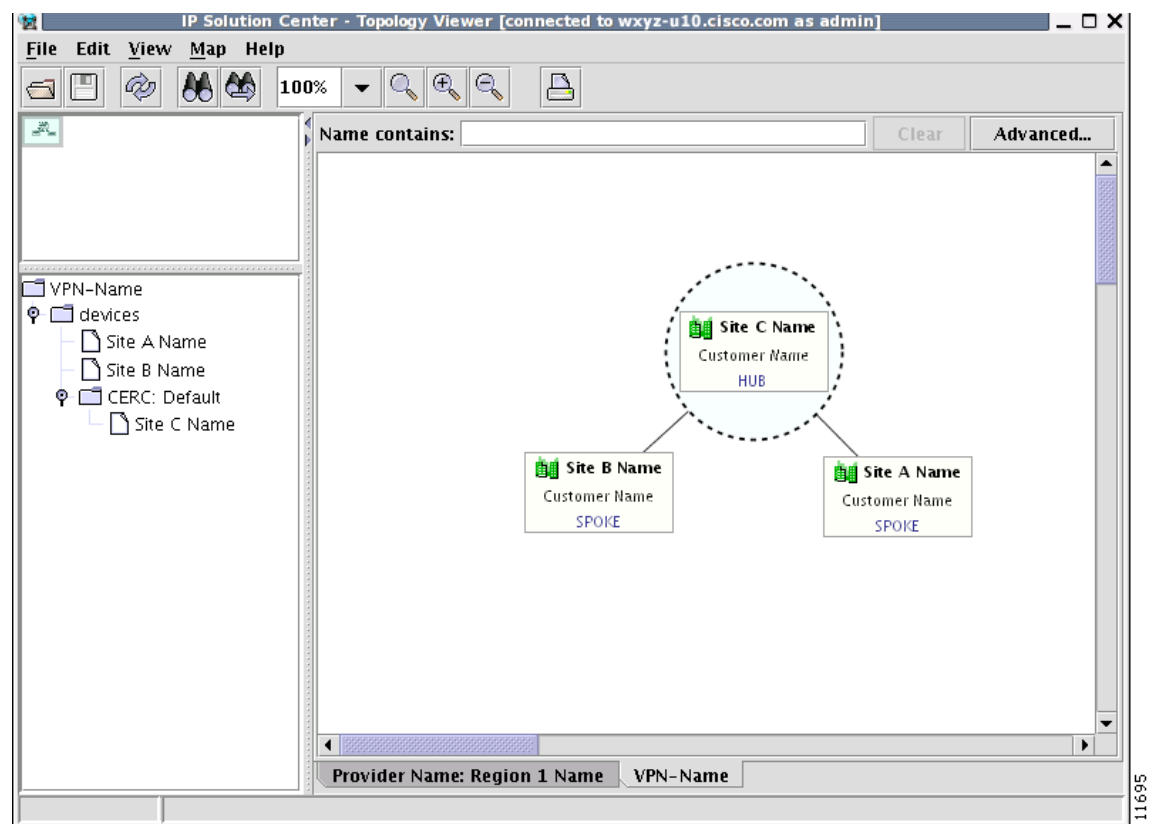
IP Solution Center - Topology Viewer [connected to wxyz-u10.cisco.com as admin]

File Edit View Map Help

100%

Name contains: Clear Advanced...

VPN-Name
devices
Site A Name
Site B Name
CERC: Default
Site C Name

Site C Name
Customer Name
HUB

Site B Name
Customer Name
SPOKE

Site A Name
Customer Name
SPOKE

Provider Name: Region 1 Name VPN-Name

11695